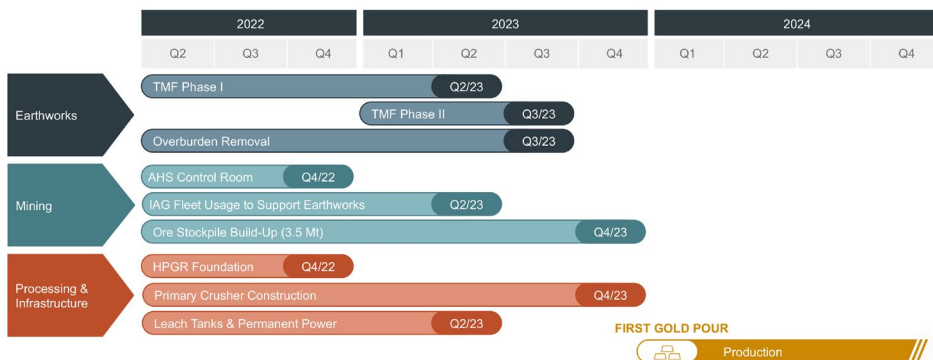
2022
2023
2024
Q2
Q3
Q4
Q1
Q2
Q3
Q4
Q1
Q2
Q3
Q4

Earthworks
TMF Phase I Q2/23
TMF Phase II Q3/23
Overburden Removal Q3/23

Mining
AHS Control Room Q4/22
IAG Fleet Usage to Support Earthworks Q2/23
Ore Stockpile Build-Up (3.5 Mt) Q4/23

Processing & Infrastructure
HPGR Foundation Q4/22
Primary Crusher Construction Q4/23
Leach Tanks & Permanent Power Q2/23

FIRST GOLD POUR
Production